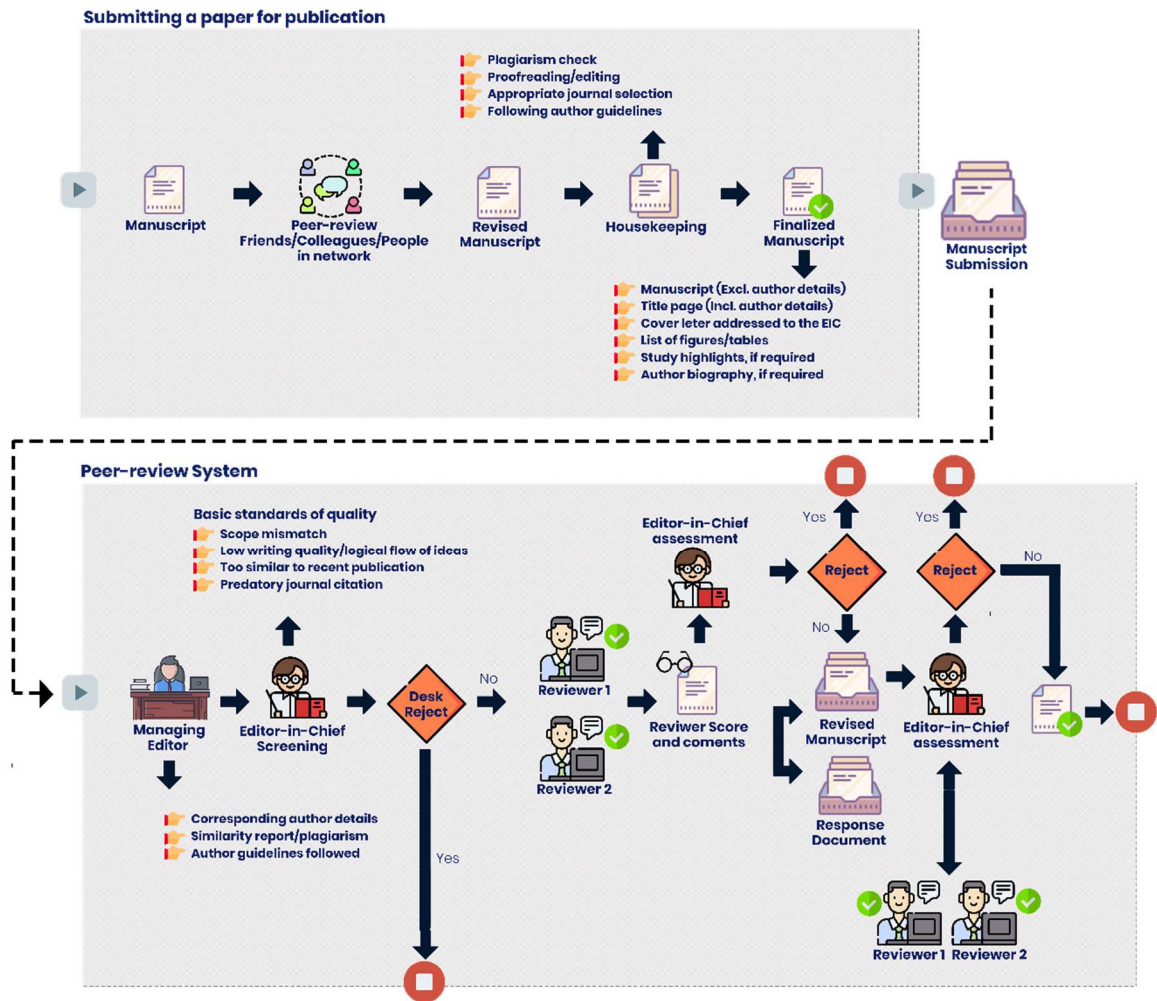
Submitting a paper for publication

Plagiarism check
Proofreading/editing
Appropriate journal selection
Following author guidelines

Manuscript

Peer-review Friends/Colleagues/People in network

Revised Manuscript

Housekeeping

Finalized Manuscript

Manuscript Submission

Manuscript (Excl. author details)
Title page (Incl. author details)
Cover leter addressed to the EIC
List of figures/tables
Study highlights, if required
Author biography, if required

Peer-review System

Basic standards of quality
Scope mismatch
Low writing quality/logical flow of ideas
Too similar to recent publication
Predatory journal citation

Managing Editor

Editor-in-Chief Screening

Desk Reject

No

Yes

Corresponding author details
Similarity report/plagiarism
Author guidelines followed

Reviewer 1

Reviewer 2

Reviwer Score and coments

Editor-in-Chief assessment

Yes

Reject

No

Revised Manuscript

Response Document

Yes

Reject

No

Editor-in-Chief assessment

Reviewer 1

Reviewer 2